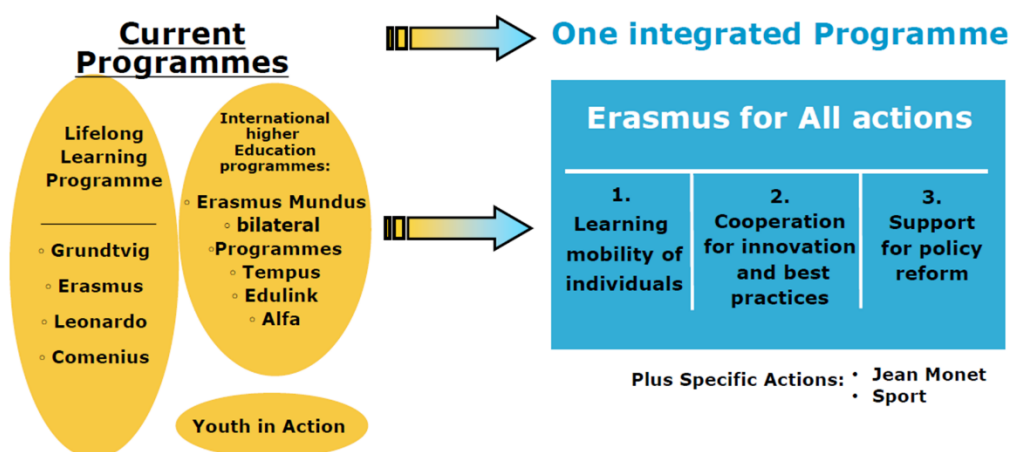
Current Programmes

Lifelong Learning Programme

◦ Grundtvig
◦ Erasmus
◦ Leonardo
◦ Comenius

International higher Education programmes:

◦ Erasmus Mundus
◦ bilateral
◦Programmes
◦ Tempus
◦ Edulink
◦ Alfa

Youth in Action

One integrated Programme

Erasmus for All actions

| 1. Learning mobility of individuals | 2. Cooperation for innovation and best practices | 3. Support for policy reform |
|---|---|---|

Plus Specific Actions:
• Jean Monet
• Sport